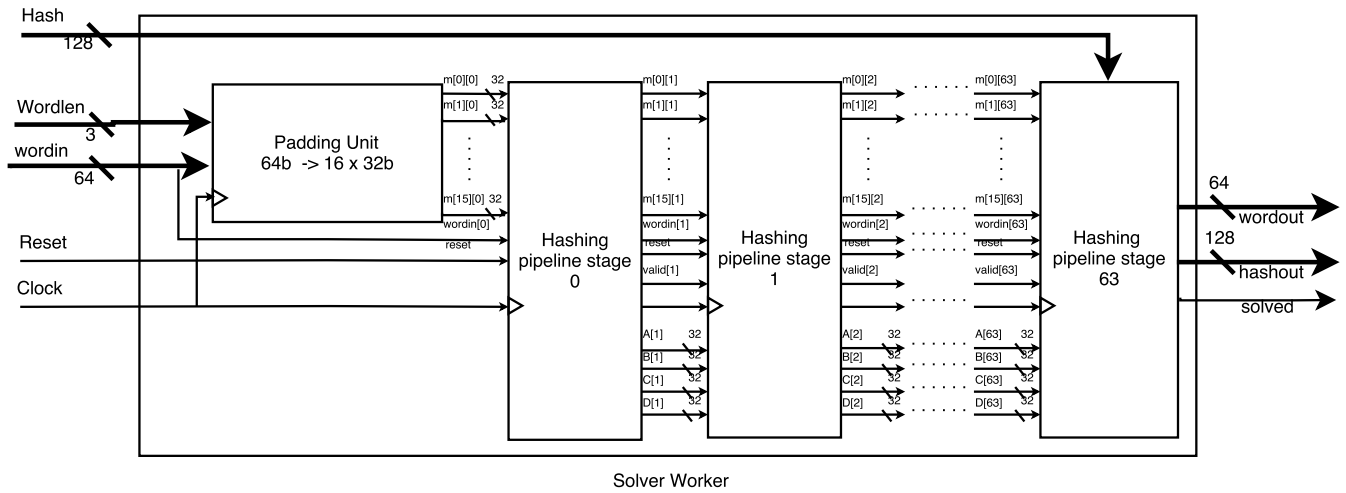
Hash
128
Wordlen
3
wordin
64
Reset
Clock
Padding Unit
64b -> 16 x 32b
m[0][0] 32
m[1][0] 32
m[15][0] 32
wordin[0]
reset
Hashing pipeline stage 0
m[0][1]
m[1][1]
m[15][1]
wordin[1]
reset
valid[1]
A[1] 32
B[1] 32
C[1] 32
D[1] 32
Hashing pipeline stage 1
m[0][2]
m[1][2]
m[15][2]
wordin[2]
reset
valid[2]
A[2] 32
B[2] 32
C[2] 32
D[2] 32
m[0][63]
m[1][63]
m[15][63]
wordin[63]
reset
valid[63]
A[63] 32
B[63] 32
C[63] 32
D[63] 32
Hashing pipeline stage 63
64
wordout
128
hashout
solved
Solver Worker